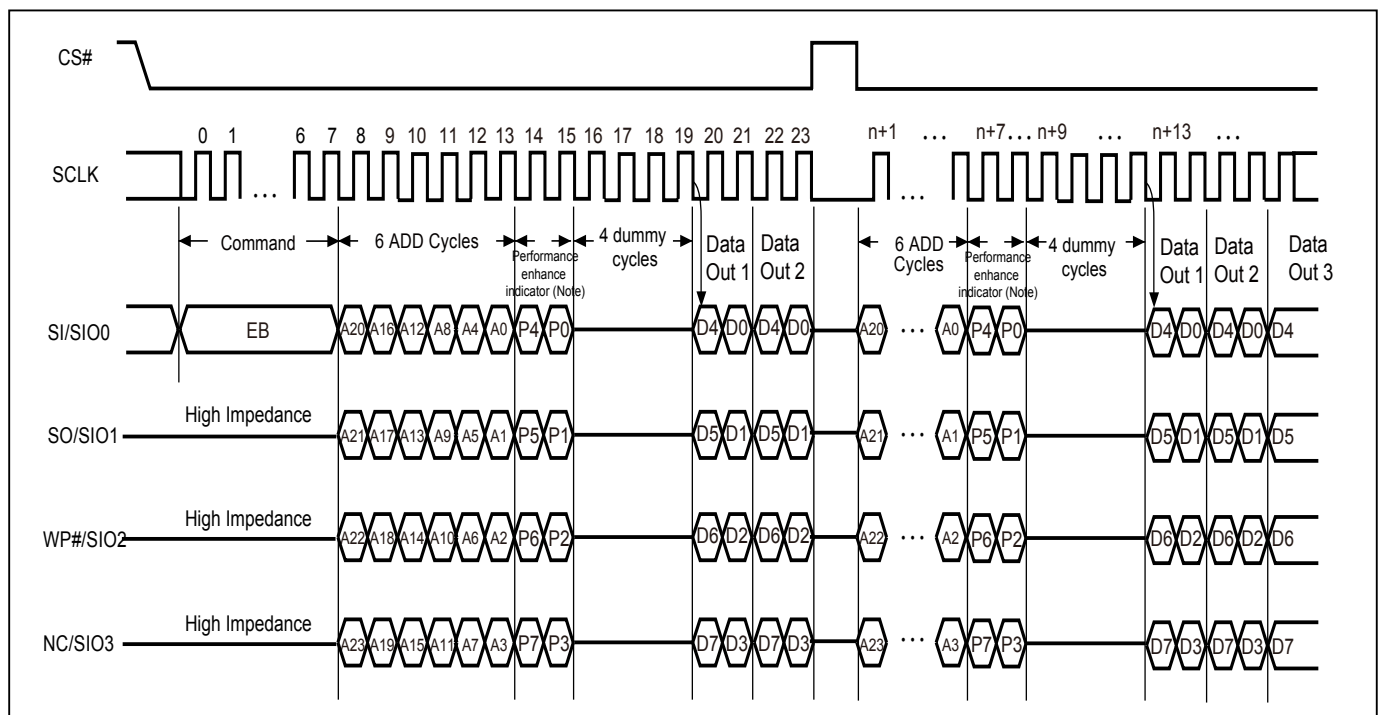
CS#

0 1 ... 6 7 8 9 10 11 12 13 14 15 16 17 18 19 20 21 22 23 n+1 ... n+7 ... n+9 ... n+13 ...

SCLK

Command

6 ADD Cycles

Performance enhance indicator (Note)

4 dummy cycles

Data Out 1

Data Out 2

6 ADD Cycles

Performance enhance indicator (Note)

4 dummy cycles

Data Out 1

Data Out 2

Data Out 3

SI/SIO0 EB A20 A16 A12 A8 A4 A0 P4 P0 D4 D0 D4 D0 A20 ... A0 P4 P0 D4 D0 D4 D0 D4

SO/SIO1 High Impedance A21 A17 A13 A9 A5 A1 P5 P1 D5 D1 D5 D1 A21 ... A1 P5 P1 D5 D1 D5 D1 D5

WP#/SIO2 High Impedance A22 A18 A14 A10 A6 A2 P6 P2 D6 D2 D6 D2 A22 ... A2 P6 P2 D6 D2 D6 D2 D6

NC/SIO3 High Impedance A23 A19 A15 A11 A7 A3 P7 P3 D7 D3 D7 D3 A23 ... A3 P7 P3 D7 D3 D7 D3 D7